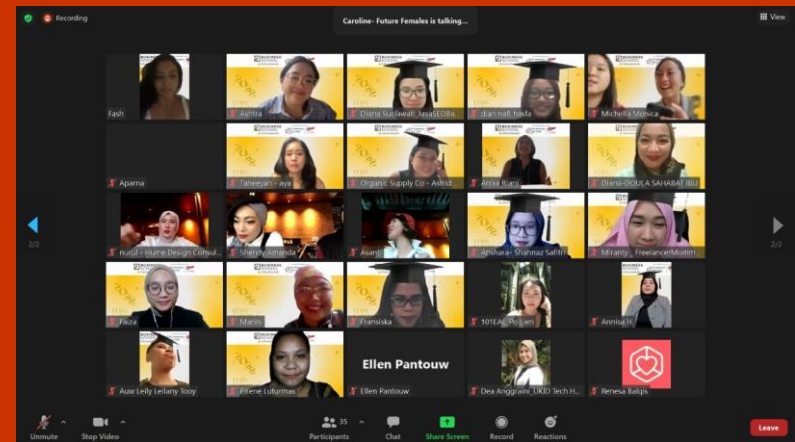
Recording

Caroline- Future Females is talking...

View

Fash

Ashtra

Diana Suciawati_JasaSEOBa...

dian nafi hisfa

Michella Monica

Aparna

Taneeyah - aya

Organic Supply Co - Astrid...

Ansa Rianti

Diana-DOULA SAHABAT IBU

nurul - Hume Design Consul...

Sherdy Amanda

Asanji

Anshara - Shahnaz Safitri

Miranty - Freelancer|Momm...

Faiza

Marini

Fransiska

101EAC Pu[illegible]

Annisa H

Auw Leily Leilany Tooy

Efrene Luturmas

Ellen Pantouw

Ellen Pantouw

Dea Anggraini_UKID Tech H...

Renesa Balqis

2/2

2/2

Unmute

Stop Video

35

Participants

Chat

Share Screen

Record

Reactions

Leave